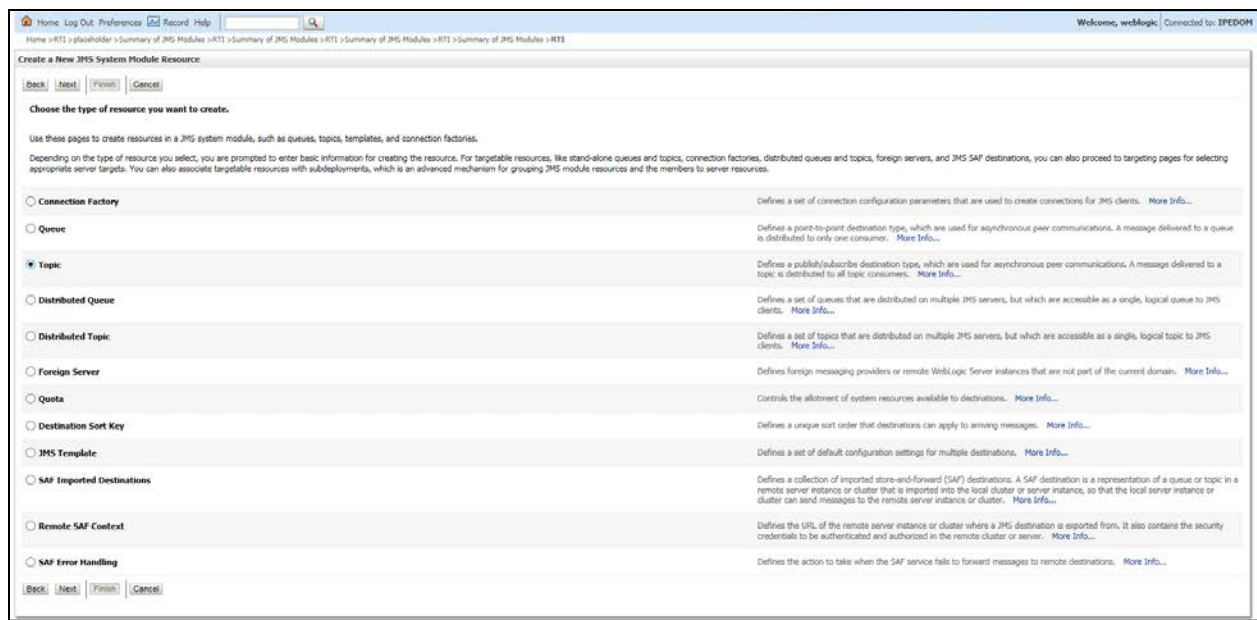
Home Log Out Preferences Record Help

Welcome, weblogic Connected to: IPEDOM

Home >RTI >placeholder >Summary of JMS Modules >RTI >Summary of JMS Modules >RTI >Summary of JMS Modules >RTI >Summary of JMS Modules >RTI

Create a New JMS System Module Resource

Back Next Finish Cancel

Choose the type of resource you want to create.

Use these pages to create resources in a JMS system module, such as queues, topics, templates, and connection factories.

Depending on the type of resource you select, you are prompted to enter basic information for creating the resource. For targetable resources, like stand-alone queues and topics, connection factories, distributed queues and topics, foreign servers, and JMS SAF destinations, you can also proceed to targeting pages for selecting appropriate server targets. You can also associate targetable resources with subdeployments, which is an advanced mechanism for grouping JMS module resources and the members to server resources.

| | |
|---|---|
| Connection Factory | Defines a set of connection configuration parameters that are used to create connections for JMS clients. More Info... |
| Queue | Defines a point-to-point destination type, which are used for asynchronous peer communications. A message delivered to a queue is distributed to only one consumer. More Info... |
| Topic | Defines a publish/subscribe destination type, which are used for asynchronous peer communications. A message delivered to a topic is distributed to all topic consumers. More Info... |
| Distributed Queue | Defines a set of queues that are distributed on multiple JMS servers, but which are accessible as a single, logical queue to JMS clients. More Info... |
| Distributed Topic | Defines a set of topics that are distributed on multiple JMS servers, but which are accessible as a single, logical topic to JMS clients. More Info... |
| Foreign Server | Defines foreign messaging providers or remote WebLogic Server instances that are not part of the current domain. More Info... |
| Quota | Controls the allotment of system resources available to destinations. More Info... |
| Destination Sort Key | Defines a unique sort order that destinations can apply to arriving messages. More Info... |
| JMS Template | Defines a set of default configuration settings for multiple destinations. More Info... |
| SAF Imported Destinations | Defines a collection of imported store-and-forward (SAF) destinations. A SAF destination is a representation of a queue or topic in a remote server instance or cluster that is imported into the local cluster or server instance, so that the local server instance or cluster can send messages to the remote server instance or cluster. More Info... |
| Remote SAF Context | Defines the URL of the remote server instance or cluster where a JMS destination is exported from. It also contains the security credentials to be authenticated and authorized in the remote cluster or server. More Info... |
| SAF Error Handling | Defines the action to take when the SAF service fails to forward messages to remote destinations. More Info... |

Back Next Finish Cancel